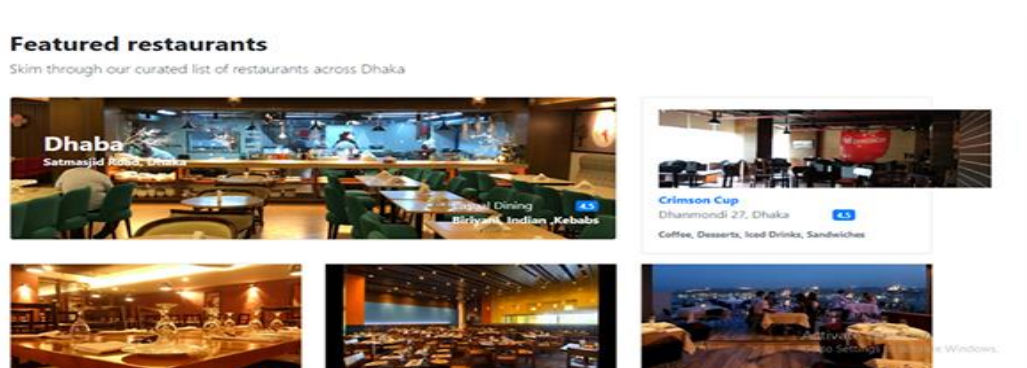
Featured restaurants

Skim through our curated list of restaurants across Dhaka

Dhaba
Satmasjid Road, Dhaka
Casual Dining 4.5
Biriyani, Indian, Kebabs

Crimson Cup
Dhanmondi 27, Dhaka 4.5
Coffee, Desserts, Iced Drinks, Sandwiches

Activate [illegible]
Go to Settings to activate Windows.